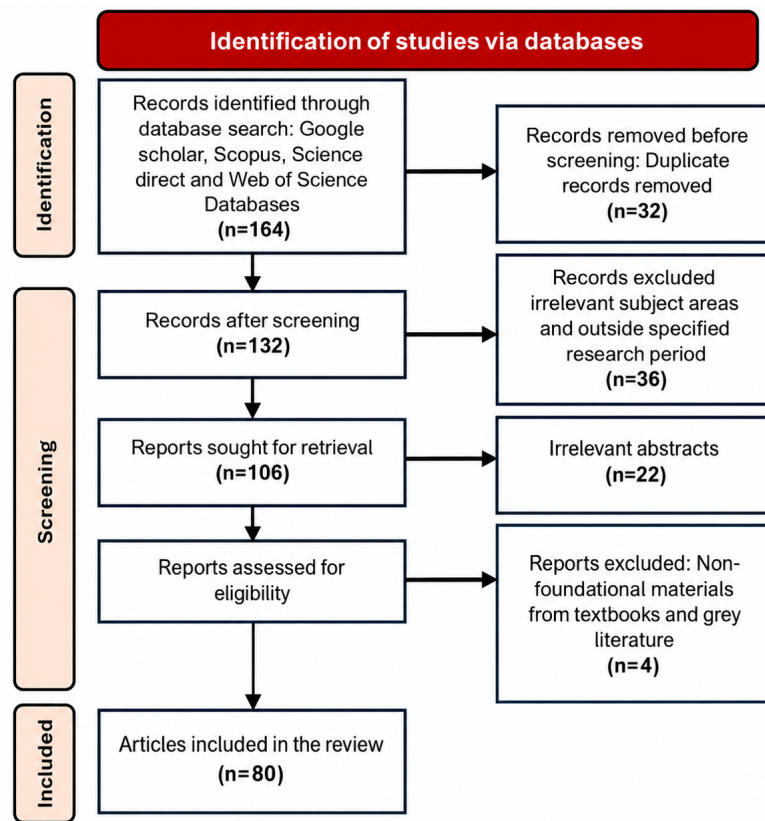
Identification of studies via databases

Identification

Records identified through database search: Google scholar, Scopus, Science direct and Web of Science Databases
(n=164)

Records removed before screening: Duplicate records removed
(n=32)

Screening

Records after screening
(n=132)

Records excluded irrelevant subject areas and outside specified research period
(n=36)

Reports sought for retrieval
(n=106)

Irrelevant abstracts
(n=22)

Reports assessed for eligibility

Reports excluded: Non-foundational materials from textbooks and grey literature
(n=4)

Included

Articles included in the review
(n=80)